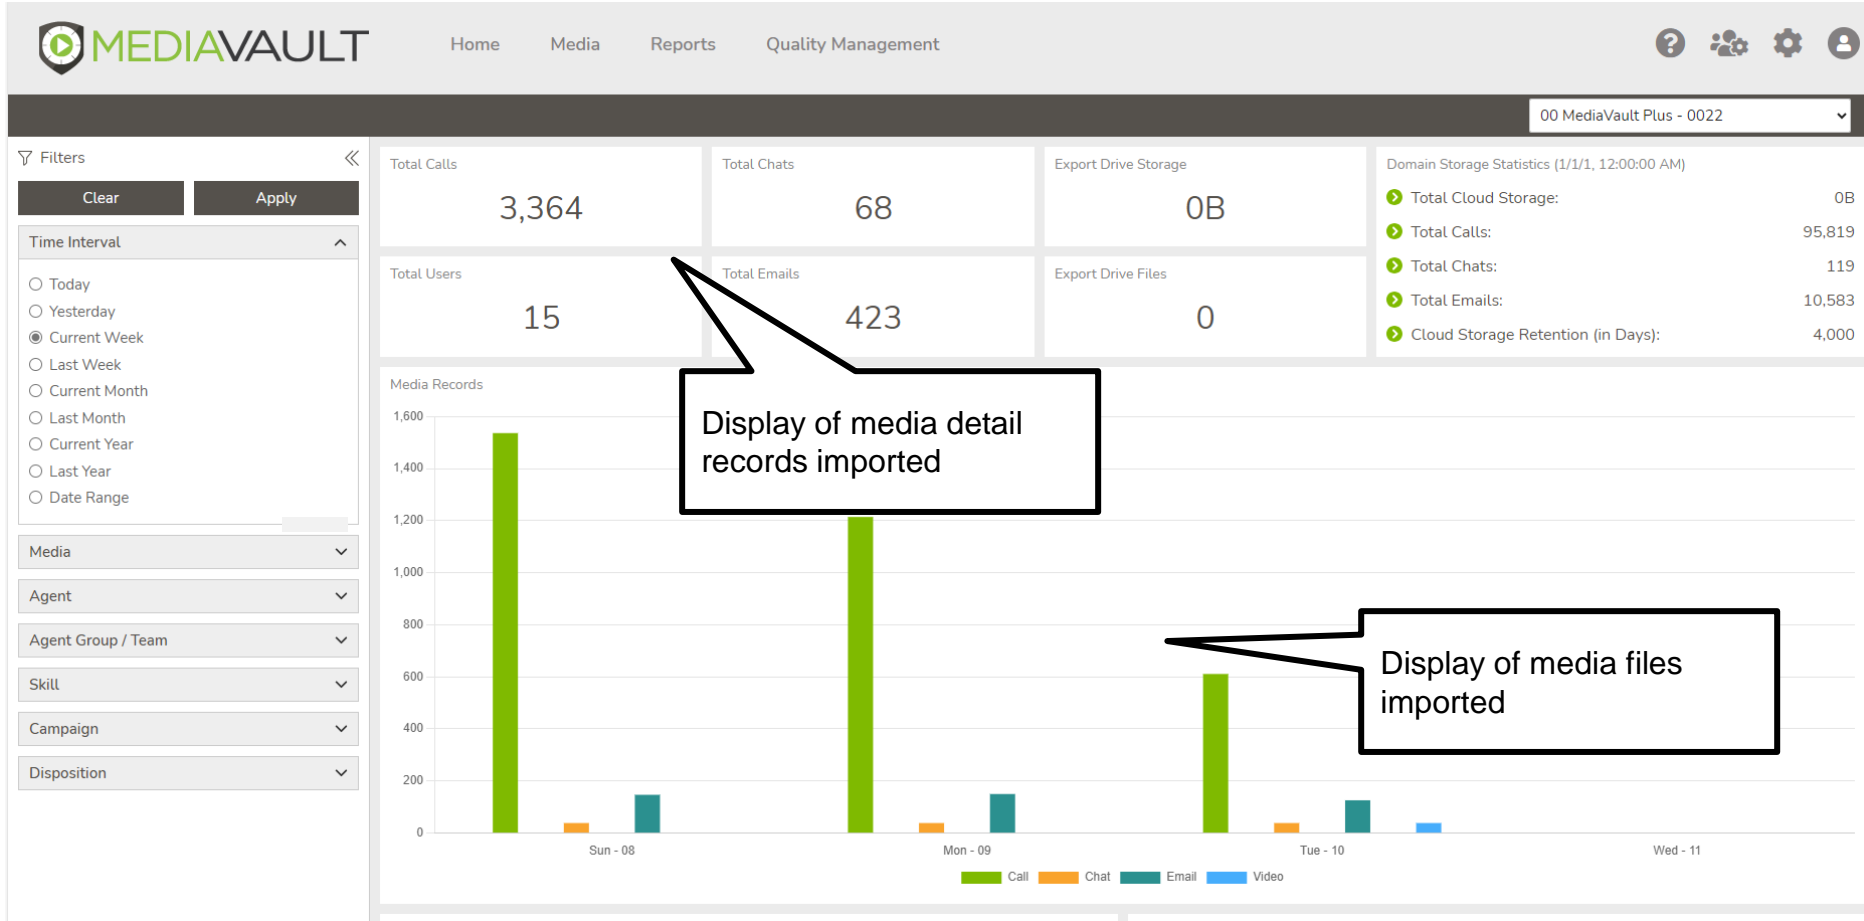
MEDIAVAULT

Home Media Reports Quality Management

00 MediaVault Plus - 0022

Filters

Clear Apply

Time Interval

Today
Yesterday
Current Week
Last Week
Current Month
Last Month
Current Year
Last Year
Date Range

Media

Agent

Agent Group / Team

Skill

Campaign

Disposition

Total Calls
3,364

Total Chats
68

Export Drive Storage
0B

Total Users
15

Total Emails
423

Export Drive Files
0

Domain Storage Statistics (1/1/1, 12:00:00 AM)

| Total Cloud Storage: | 0B |
|---|---|
| Total Calls: | 95,819 |
| Total Chats: | 119 |
| Total Emails: | 10,583 |
| Cloud Storage Retention (in Days): | 4,000 |

Media Records

1,600
1,400
1,200
1,000
800
600
400
200
0

Sun - 08 Mon - 09 Tue - 10 Wed - 11

Call Chat Email Video

Display of media detail records imported

Display of media files imported